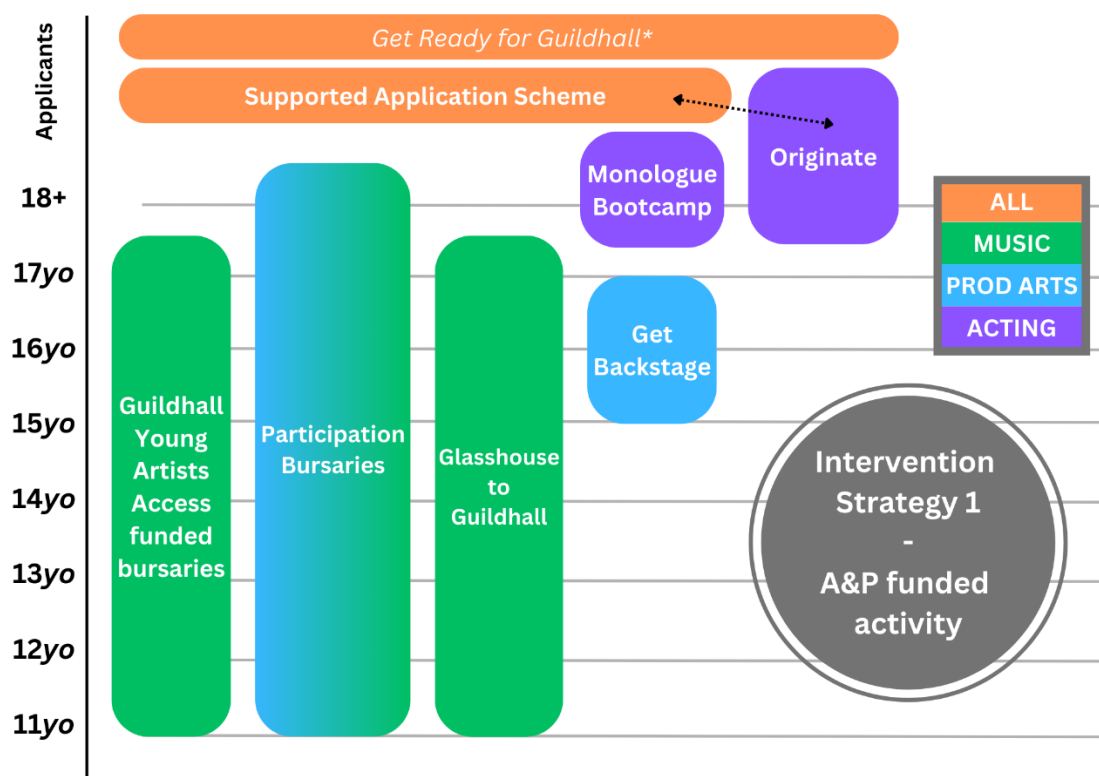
Applicants

Get Ready for Guildhall*

Supported Application Scheme

Originate

Monologue Bootcamp

18+

17yo

16yo

15yo

14yo

13yo

12yo

11yo

Guildhall Young Artists Access funded bursaries

Participation Bursaries

Glasshouse to Guildhall

Get Backstage

ALL
MUSIC
PROD ARTS
ACTING

Intervention Strategy 1 - A&P funded activity